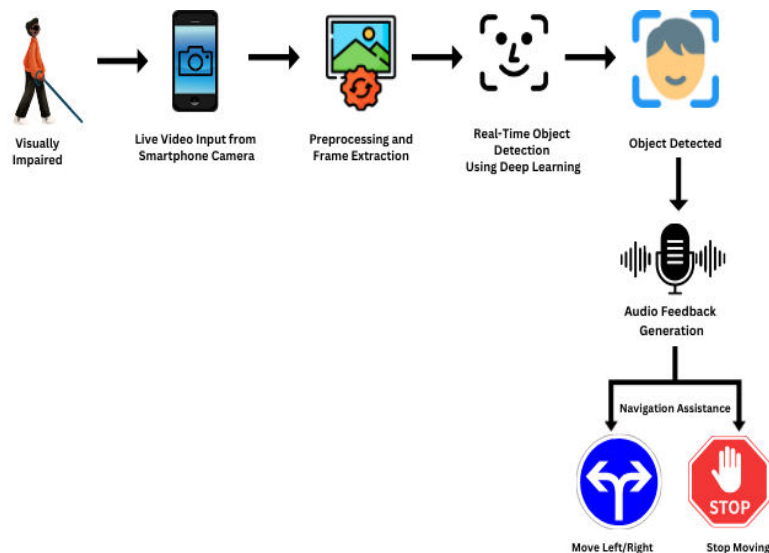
Visually Impaired

Live Video Input from Smartphone Camera

Preprocessing and Frame Extraction

Real-Time Object Detection Using Deep Learning

Object Detected

Audio Feedback Generation

Navigation Assistance

STOP

Move Left/Right

Stop Moving